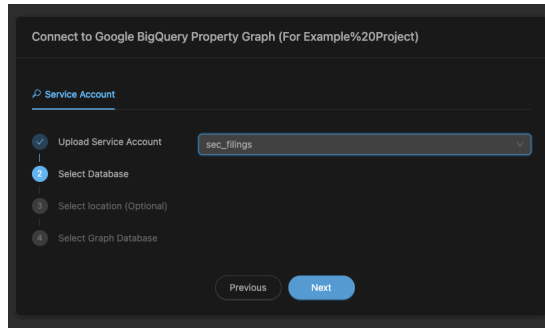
Connect to Google BigQuery Property Graph (For Example%20Project)

Service Account

Upload Service Account

sec_filings

2 Select Database

3 Select location (Optional)

4 Select Graph Database

Previous

Next